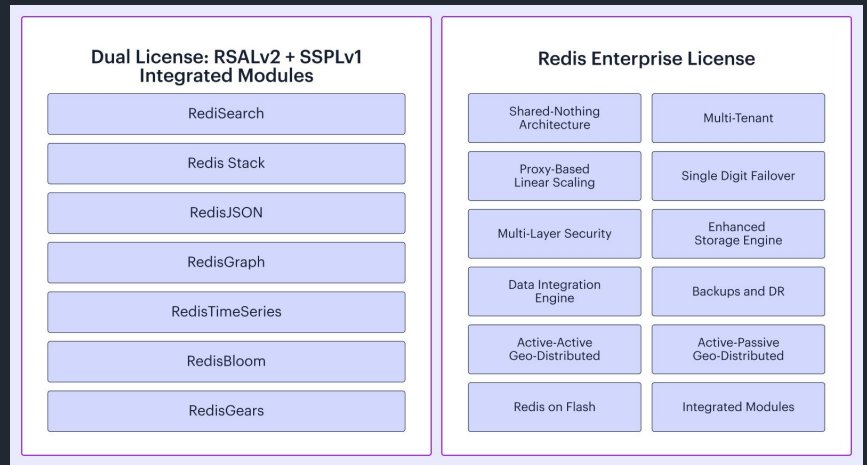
Dual License: RSALv2 + SSPLv1
Integrated Modules

RediSearch

Redis Stack

RedisJSON

RedisGraph

RedisTimeSeries

RedisBloom

RedisGears

Redis Enterprise License

Shared-Nothing Architecture

Multi-Tenant

Proxy-Based Linear Scaling

Single Digit Failover

Multi-Layer Security

Enhanced Storage Engine

Data Integration Engine

Backups and DR

Active-Active Geo-Distributed

Active-Passive Geo-Distributed

Redis on Flash

Integrated Modules